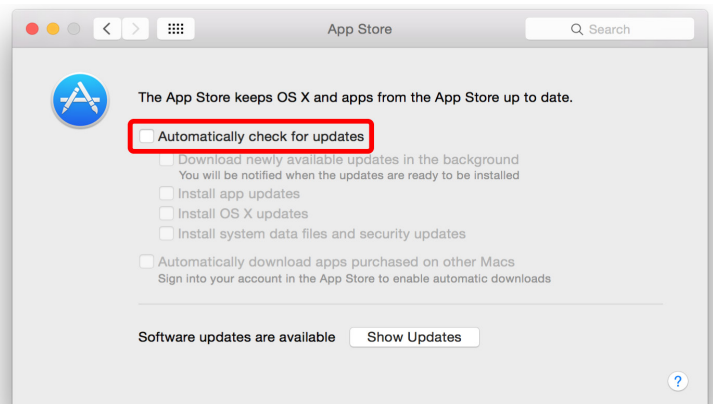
App Store

Search

The App Store keeps OS X and apps from the App Store up to date.

Automatically check for updates

Download newly available updates in the background
You will be notified when the updates are ready to be installed

Install app updates

Install OS X updates

Install system data files and security updates

Automatically download apps purchased on other Macs
Sign into your account in the App Store to enable automatic downloads

Software updates are available Show Updates

?